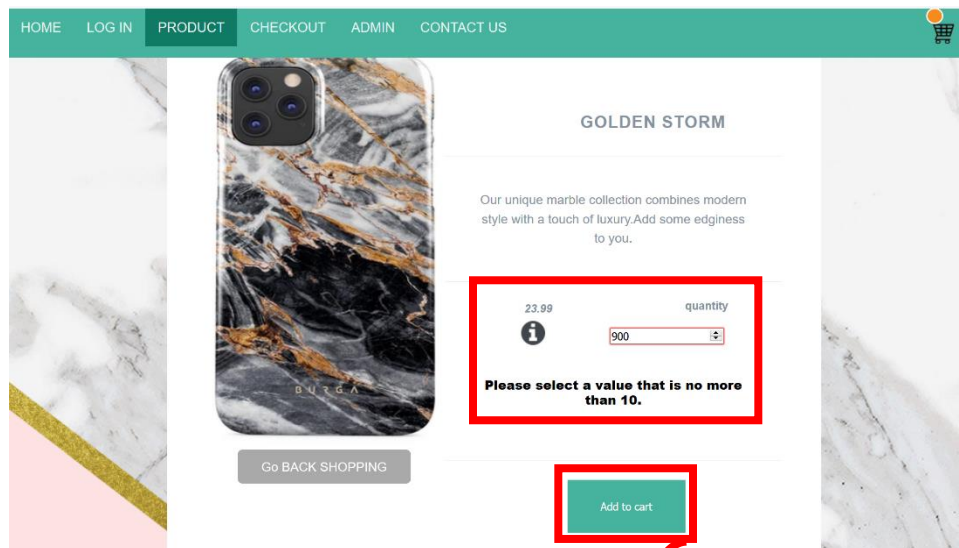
HOME LOG IN PRODUCT CHECKOUT ADMIN CONTACT US

BURGA

GOLDEN STORM

Our unique marble collection combines modern style with a touch of luxury.Add some edginess to you.

23.99

quantity

900

Please select a value that is no more than 10.

Go BACK SHOPPING

Add to cart